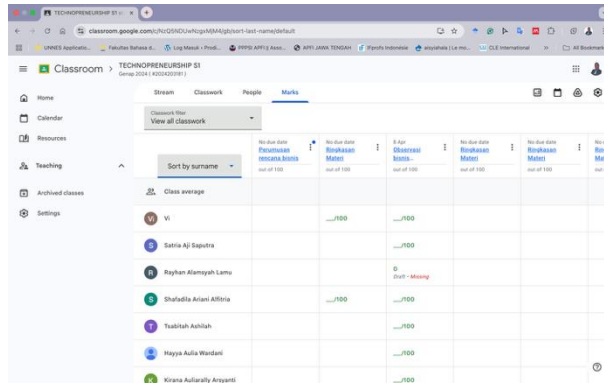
TECHNOPRENEURSHIP S1

classroom.google.com/c/NzQ5NDUwNzgxMjM4/gb/sort-last-name/default

UNNES Applicatio... Fakultas Bahasa d... Log Masuk - Prodi... PPPSI APPI | Asso... APPI JAWA TENGAH [Fjmfs Indonesia aisyiahaia | Le mo... CLE International All Bookmarks

Classroom > TECHNOPRENEURSHIP S1 Genap 2024 | K2024203181 |

Home

Calendar

Resources

Teaching

Archived classes

Settings

Stream Classwork People Marks

Classwork filter
View all classwork

Sort by surname

| | No due date Perumusan rencana bisnis out of 100 | No due date Ringkasan Materi out of 100 | 8 Apr Observasi bisnis... out of 100 | No due date Ringkasan Materi out of 100 | No due date Ringkasan Materi out of 100 | No du Rin Ma out |
|---|---|---|---|---|---|---|
| Class average | | | | | | |
| Vi | | ___/100 | ___/100 | | | |
| Satria Aji Saputra | | | ___/100 | | | |
| Rayhan Alamsyah Lamu | | | 0 Draft • Missing | | | |
| Shafadila Ariani Alfitria | | ___/100 | ___/100 | | | |
| Tsabitah Ashilah | | | | | | |
| Hayya Aulia Wardani | | | | | | |
| Kirana Auliarally Arsyanti | | | ___/100 | | | |